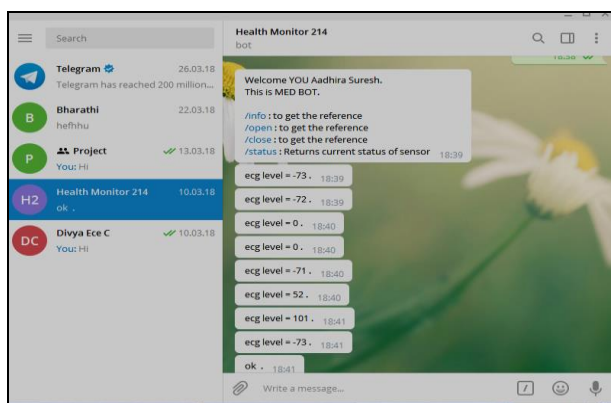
Search

Telegram 26.03.18
Telegram has reached 200 million...

B
Bharathi 22.03.18
hefhhu

P
Project 13.03.18
You: Hi

H2
Health Monitor 214 10.03.18
ok .

DC
Divya Ece C 10.03.18
You: Hi

Health Monitor 214
bot

18:38

Welcome YOU Aadhira Suresh.
This is MED BOT.

/info : to get the reference
/open : to get the reference
/close : to get the reference
/status : Returns current status of sensor 18:39

ecg level = -73 . 18:39

ecg level = -72 . 18:39

ecg level = 0 . 18:40

ecg level = 0 . 18:40

ecg level = -71 . 18:40

ecg level = 52 . 18:40

ecg level = 101 . 18:41

ecg level = -73 . 18:41

ok . 18:41

Write a message...